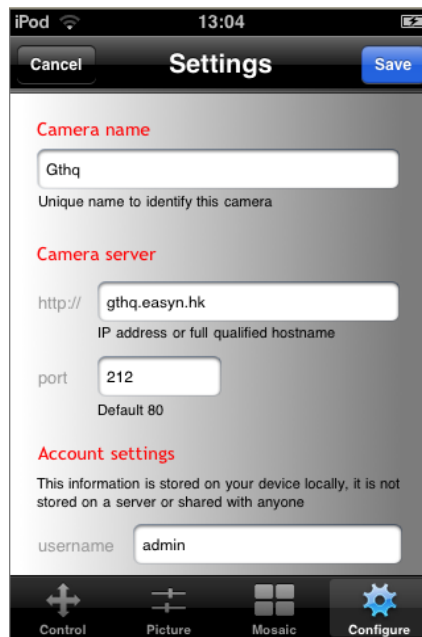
iPod 13:04

Cancel Settings Save

Camera name

Gthq

Unique name to identify this camera

Camera server

http:// gthq.easyn.hk

IP address or full qualified hostname

port 212

Default 80

Account settings

This information is stored on your device locally, it is not stored on a server or shared with anyone

username admin

Control Picture Mosaic Configure